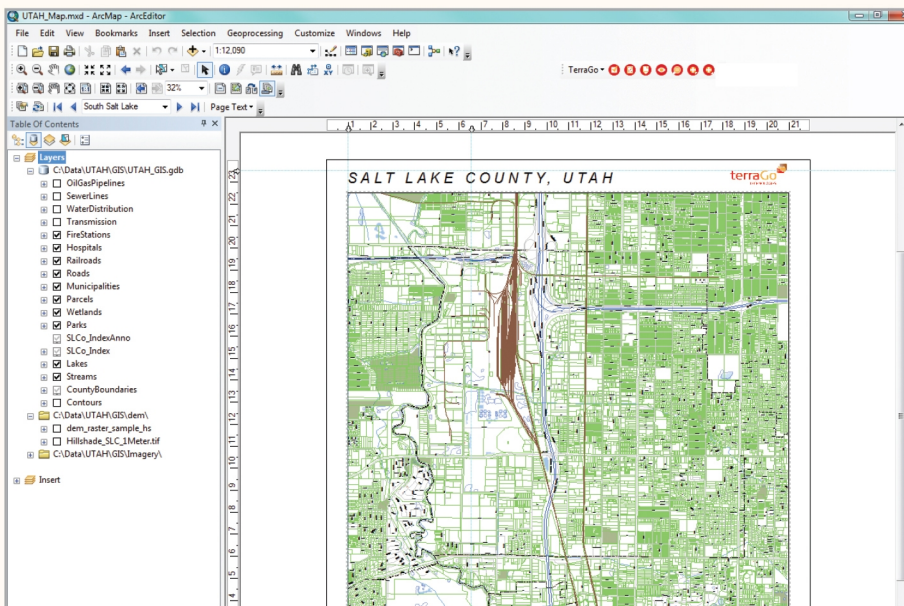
UTAH_Map.mxd - ArcMap - ArcEditor

File Edit View Bookmarks Insert Selection Geoprocessing Customize Windows Help

1:12,090

32%

South Salt Lake

Page Text

TerraGo

Table Of Contents

Layers
C:\Data\UTAH\GIS\UTAH_GIS.gdb
OilGasPipelines
SewerLines
WaterDistribution
Transmission
FireStations
Hospitals
Railroads
Roads
Municipalities
Parcels
Wetlands
Parks
SLCo_IndexAnno
SLCo_Index
Lakes
Streams
CountyBoundaries
Contours
C:\Data\UTAH\GIS\dem\
dem_raster_sample_hs
Hillshade_SLC_1Meter.tif
C:\Data\UTAH\GIS\Imagery\

Insert

1 2 3 4 5 6 7 8 9 10 11 12 13 14 15 16 17 18 19 20 21

23 22 21 20 19 18 17 16 15 14 13 12 11 10 9 8 7 6 5

SALT LAKE COUNTY, UTAH

terraGo